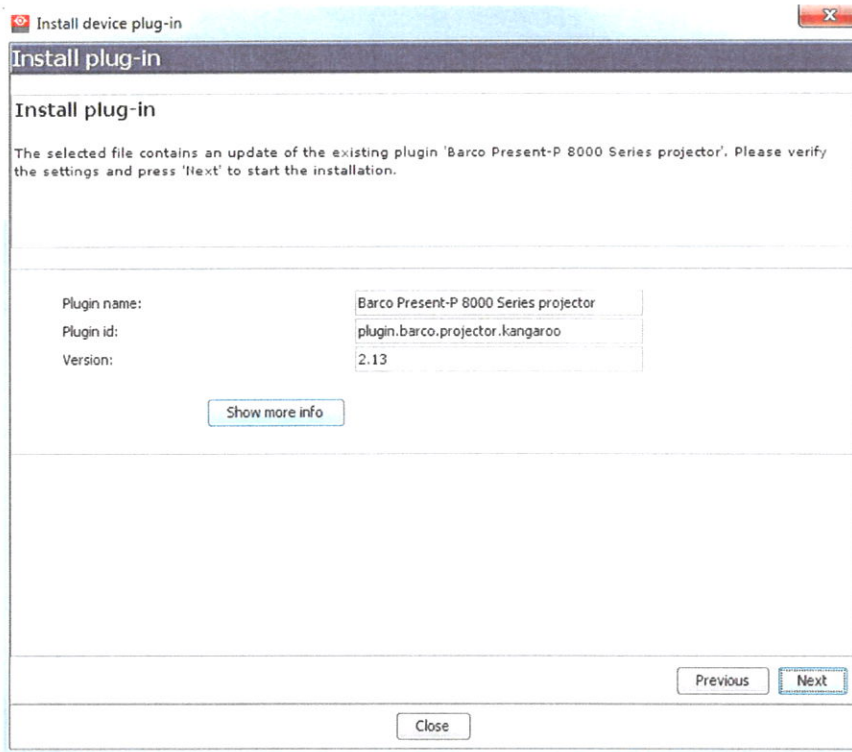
Install device plug-in

Install plug-in

Install plug-in

The selected file contains an update of the existing plugin 'Barco Present-P 8000 Series projector'. Please verify the settings and press 'Next' to start the installation.

| | |
|---|---|
| Plugin name: | Barco Present-P 8000 Series projector |
| Plugin id: | plugin.barco.projector.kangaroo |
| Version: | 2.13 |

Show more info

Previous
Next

Close